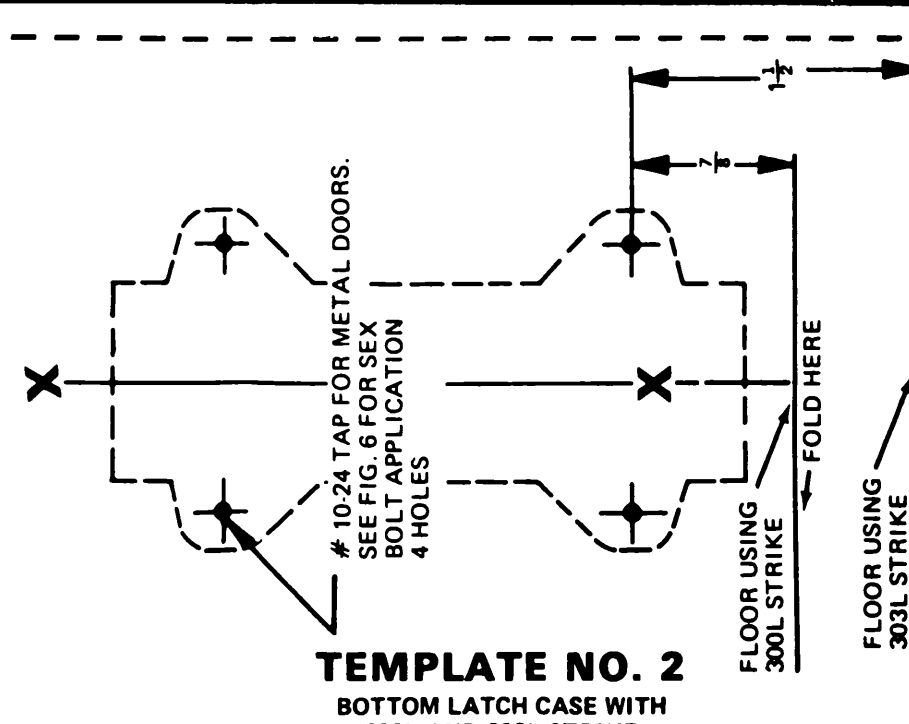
$1\frac{1}{2}$

$\frac{7}{8}$

# 10-24 TAP FOR METAL DOORS. SEE FIG. 6 FOR SEX BOLT APPLICATION 4 HOLES

X

X

FOLD HERE

FLOOR USING 300L STRIKE

FLOOR USING 303L STRIKE

TEMPLATE NO. 2

BOTTOM LATCH CASE WITH

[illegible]